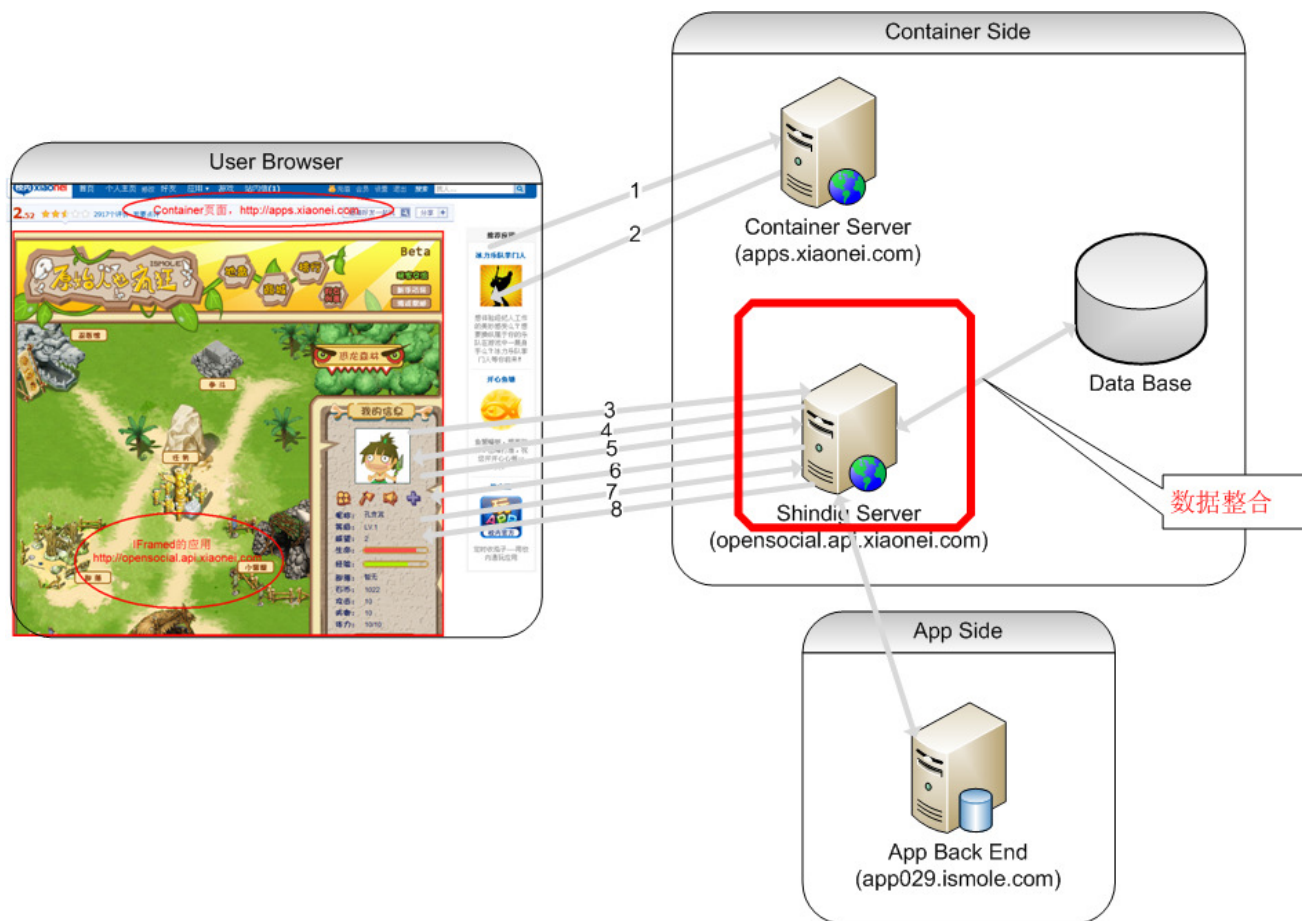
Container Side

User Browser

Container页面，http://apps.xiaonei.com

Beta

IFramed的应用
http://opensocial.api.xiaonei.com

1
2
Container Server
(apps.xiaonei.com)

Data Base

3
4
5
6
7
8

Shindig Server
(opensocial.api.xiaonei.com)

数据整合

App Side

App Back End
(app029.ismole.com)